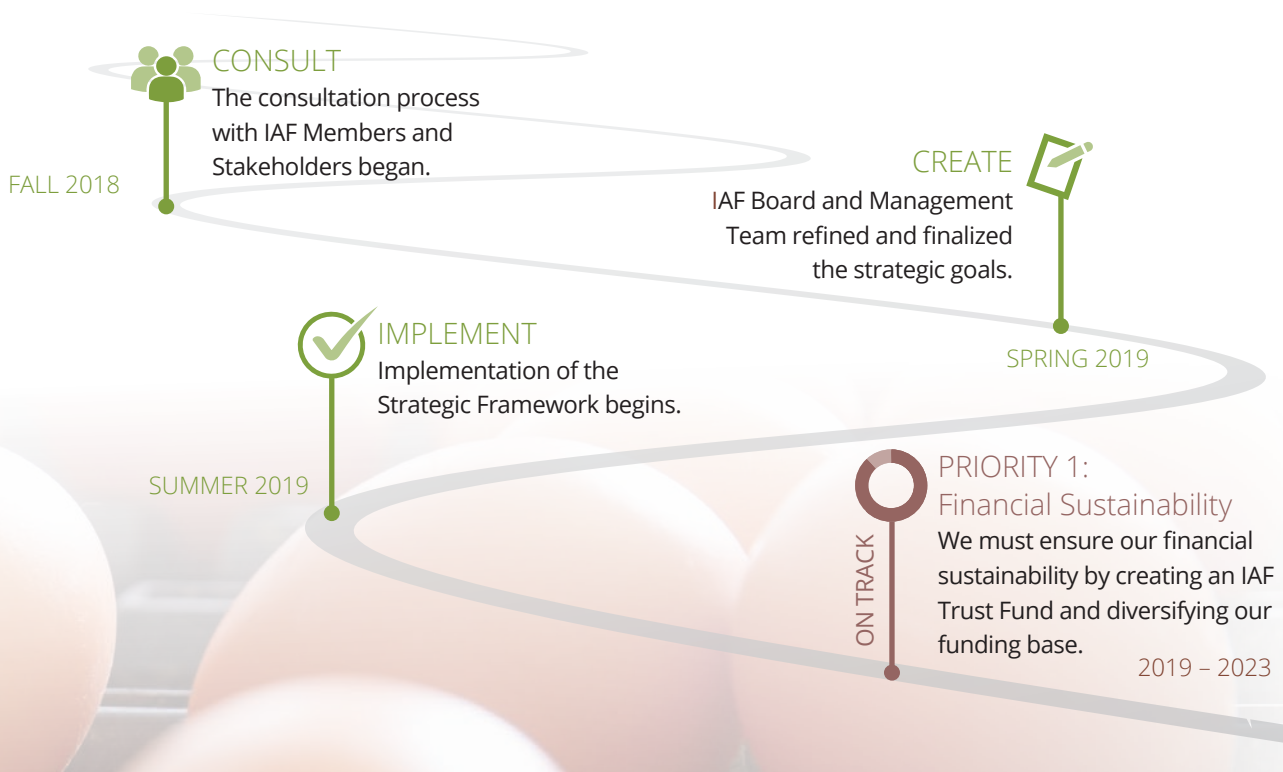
CONSULT
The consultation process with IAF Members and Stakeholders began.

FALL 2018

CREATE
IAF Board and Management Team refined and finalized the strategic goals.

SPRING 2019

IMPLEMENT
Implementation of the Strategic Framework begins.

SUMMER 2019

PRIORITY 1:
Financial Sustainability
We must ensure our financial sustainability by creating an IAF Trust Fund and diversifying our funding base.

ON TRACK

2019 – 2023